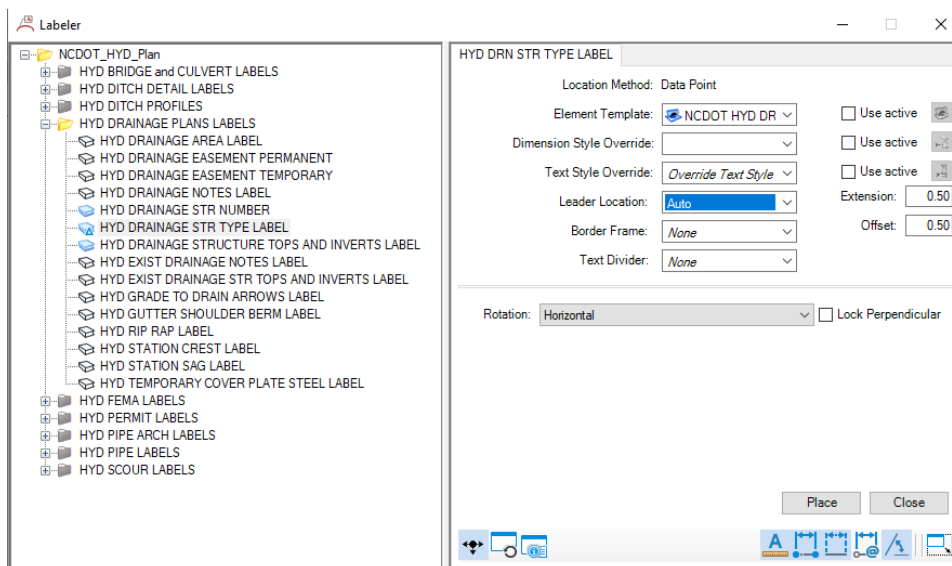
Labeler

NCDOT_HYD_Plan
HYD BRIDGE and CULVERT LABELS
HYD DITCH DETAIL LABELS
HYD DITCH PROFILES
HYD DRAINAGE PLANS LABELS
HYD DRAINAGE AREA LABEL
HYD DRAINAGE EASEMENT PERMANENT
HYD DRAINAGE EASEMENT TEMPORARY
HYD DRAINAGE NOTES LABEL
HYD DRAINAGE STR NUMBER
HYD DRAINAGE STR TYPE LABEL
HYD DRAINAGE STRUCTURE TOPS AND INVERTS LABEL
HYD EXIST DRAINAGE NOTES LABEL
HYD EXIST DRAINAGE STR TOPS AND INVERTS LABEL
HYD GRADE TO DRAIN ARROWS LABEL
HYD GUTTER SHOULDER BERM LABEL
HYD RIP RAP LABEL
HYD STATION CREST LABEL
HYD STATION SAG LABEL
HYD TEMPORARY COVER PLATE STEEL LABEL
HYD FEMA LABELS
HYD PERMIT LABELS
HYD PIPE ARCH LABELS
HYD PIPE LABELS
HYD SCOUR LABELS

HYD DRN STR TYPE LABEL

Location Method: Data Point
Element Template: NCDOT HYD DR
Use active
Dimension Style Override:
Use active
Text Style Override: Override Text Style
Use active
Leader Location: Auto
Extension: 0.50
Border Frame: None
Offset: 0.50
Text Divider: None

Rotation: Horizontal
Lock Perpendicular

Place
Close